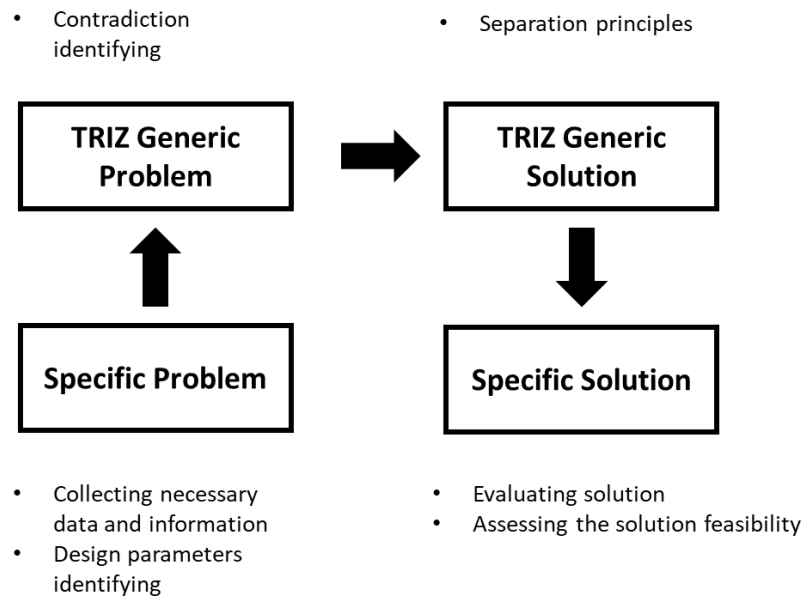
- Contradiction identifying

- Separation principles

TRIZ Generic Problem

TRIZ Generic Solution

Specific Problem

Specific Solution

- Collecting necessary data and information
- Design parameters identifying

- Evaluating solution
- Assessing the solution feasibility